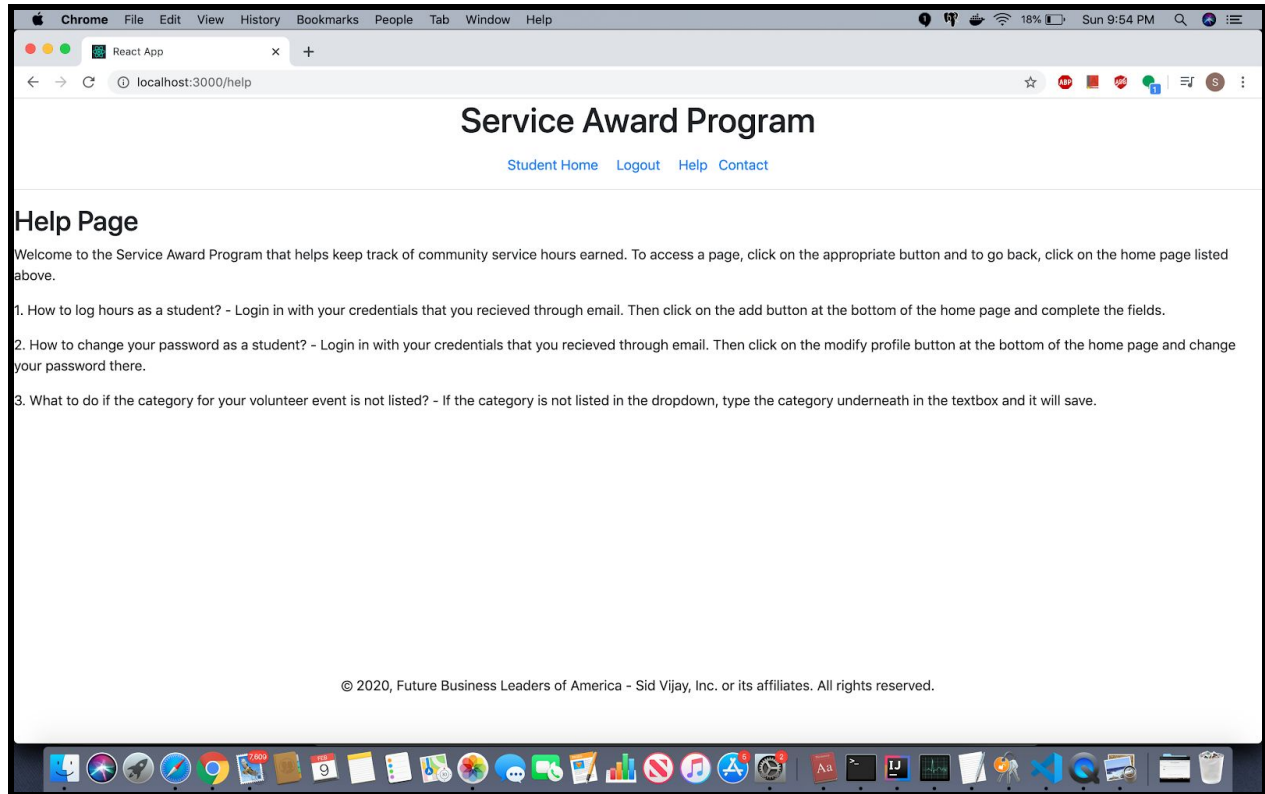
Chrome File Edit View History Bookmarks People Tab Window Help

18% Sun 9:54 PM

React App

localhost:3000/help

Service Award Program

Student Home Logout Help Contact

Help Page

Welcome to the Service Award Program that helps keep track of community service hours earned. To access a page, click on the appropriate button and to go back, click on the home page listed above.

1. How to log hours as a student? - Login in with your credentials that you recieved through email. Then click on the add button at the bottom of the home page and complete the fields.

2. How to change your password as a student? - Login in with your credentials that you recieved through email. Then click on the modify profile button at the bottom of the home page and change your password there.

3. What to do if the category for your volunteer event is not listed? - If the category is not listed in the dropdown, type the category underneath in the textbox and it will save.

© 2020, Future Business Leaders of America - Sid Vijay, Inc. or its affiliates. All rights reserved.